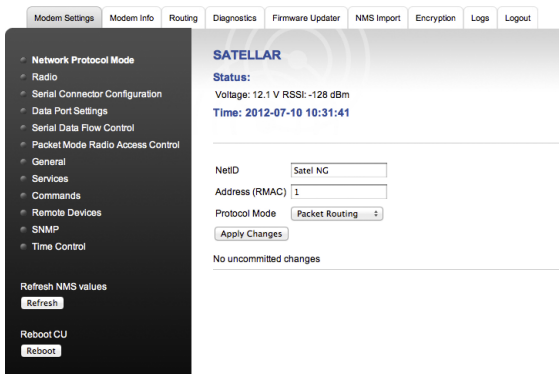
Modem Settings | Modem Info | Routing | Diagnostics | Firmware Updater | NMS Import | Encryption | Logs | Logout

Network Protocol Mode
Radio
Serial Connector Configuration
Data Port Settings
Serial Data Flow Control
Packet Mode Radio Access Control
General
Services
Commands
Remote Devices
SNMP
Time Control

Refresh NMS values
Refresh

Reboot CU
Reboot

SATELLAR
Status:
Voltage: 12.1 V RSSI: -128 dBm
Time: 2012-07-10 10:31:41

NetID Satel NG
Address (RMAC) 1
Protocol Mode Packet Routing
Apply Changes

No uncommitted changes